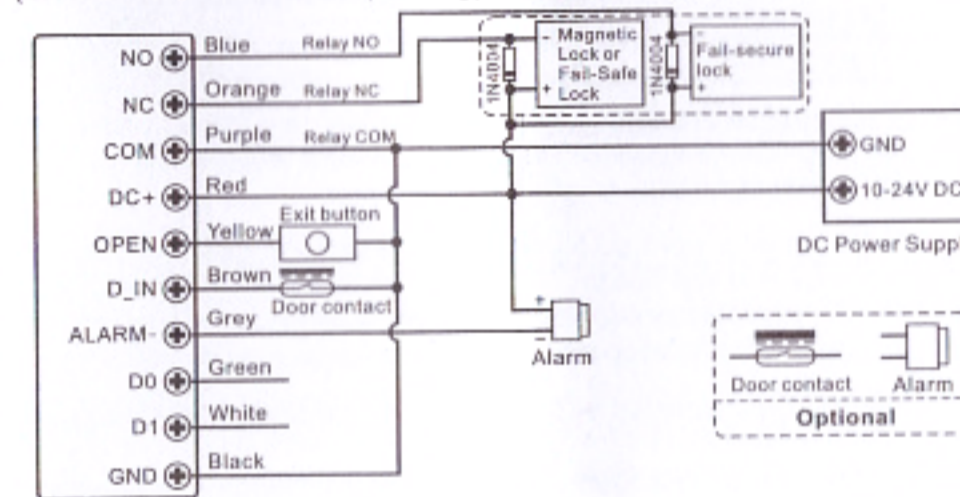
NO
NC
COM
DC+
OPEN
D_IN
ALARM-
D0
D1
GND

Blue Relay NO
Orange Relay NC
Purple Relay COM
Red
Yellow
Exit button
Brown
Door contact
Grey
Green
White
Black

1N4004
- Magnetic Lock or Fail-Safe + Lock
1N4004
- Fail-secure lock +

GND
10-24V DC
DC Power Supp

+
Alarm

Door contact
Alarm
Optional